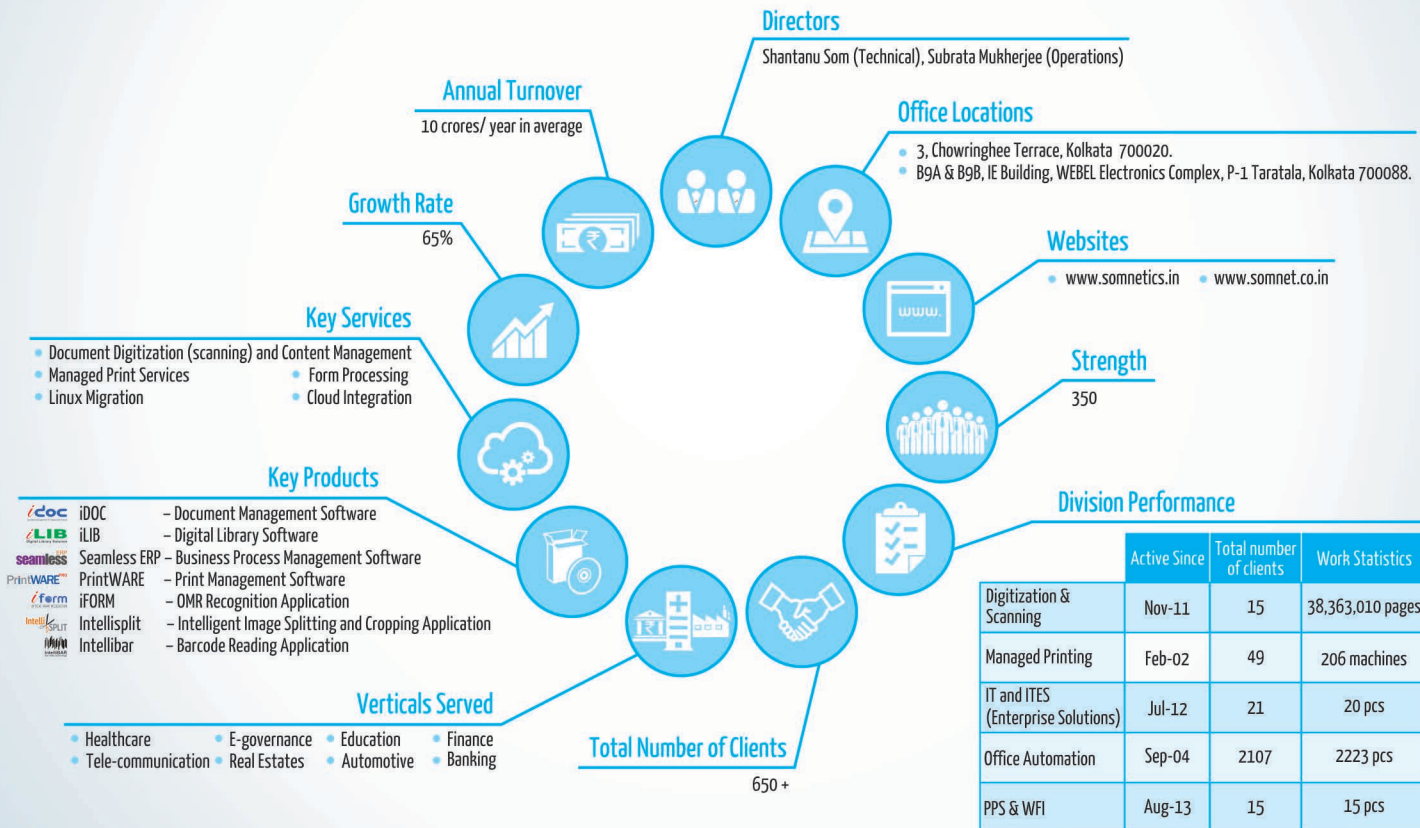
Directors
Shantanu Som (Technical), Subrata Mukherjee (Operations)

Annual Turnover
10 crores/ year in average

Office Locations
• 3, Chowringhee Terrace, Kolkata 700020.
• B9A & B9B, IE Building, WEBEL Electronics Complex, P-1 Taratala, Kolkata 700088.

Growth Rate
65%

Websites
• www.somnetics.in • www.somnet.co.in

www.

Key Services
• Document Digitization (scanning) and Content Management
• Managed Print Services • Form Processing
• Linux Migration • Cloud Integration

Strength
350

Key Products
idoc iDOC – Document Management Software
iLIB iLIB – Digital Library Software
seamless Seamless ERP – Business Process Management Software
PrintWARE PrintWARE – Print Management Software
iform iFORM – OMR Recognition Application
Intellisplit Intellisplit – Intelligent Image Splitting and Cropping Application
Intellibar – Barcode Reading Application

Division Performance

| | Active Since | Total number of clients | Work Statistics |
|---|---|---|---|
| Digitization & Scanning | Nov-11 | 15 | 38,363,010 pages |
| Managed Printing | Feb-02 | 49 | 206 machines |
| IT and ITES (Enterprise Solutions) | Jul-12 | 21 | 20 pcs |
| Office Automation | Sep-04 | 2107 | 2223 pcs |
| PPS & WFI | Aug-13 | 15 | 15 pcs |

Verticals Served
• Healthcare • E-governance • Education • Finance
• Tele-communication • Real Estates • Automotive • Banking

Total Number of Clients
650 +